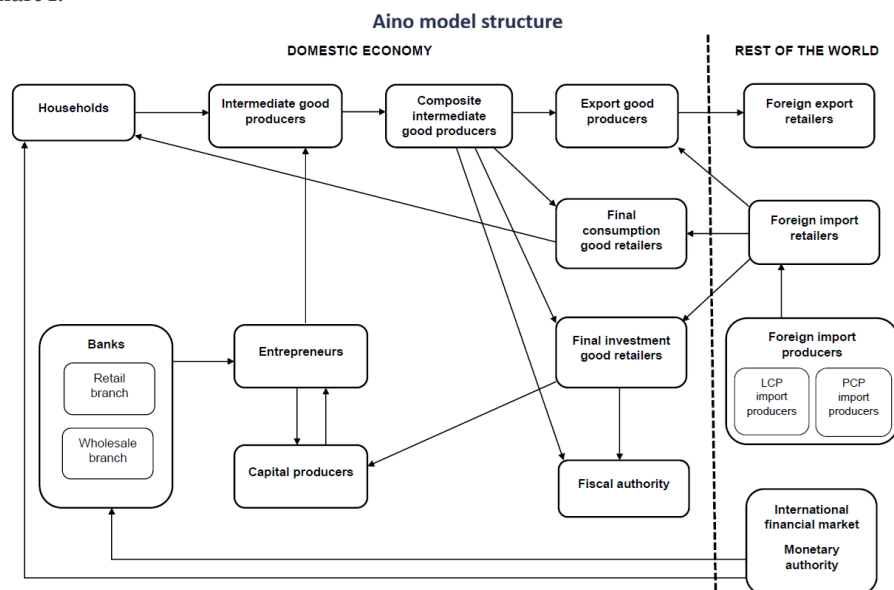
Aino model structure

DOMESTIC ECONOMY

REST OF THE WORLD

Households

Intermediate good producers

Composite intermediate good producers

Export good producers

Foreign export retailers

Final consumption good retailers

Foreign import retailers

Banks

Retail branch

Wholesale branch

Entrepreneurs

Final investment good retailers

Foreign import producers

LCP import producers

PCP import producers

Capital producers

Fiscal authority

International financial market

Monetary authority